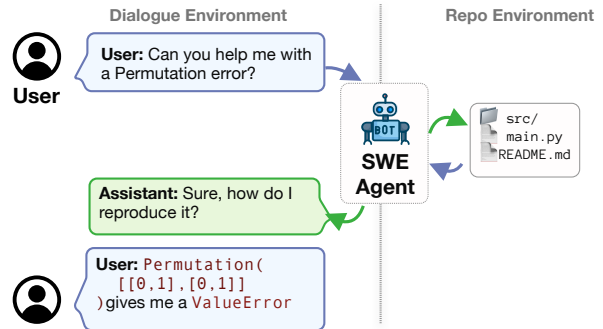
Dialogue Environment

Repo Environment

User

User: Can you help me with a Permutation error?

BOT

SWE Agent

src/
main.py
README.md

Assistant: Sure, how do I reproduce it?

User: Permutation( [[0,1],[0,1]] )gives me a ValueError